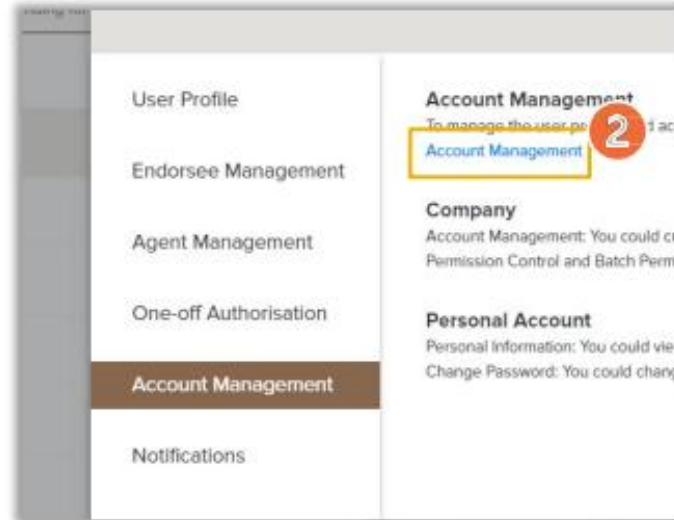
User Profile

Endorsee Management

Agent Management

One-off Authorisation

Account Management

Notifications

Account Management
To manage the user pr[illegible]d ac
Account Management
2

Company
Account Management: You could c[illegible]
Permission Control and Batch Perm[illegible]

Personal Account
Personal Information: You could vie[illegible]
Change Password: You could chan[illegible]